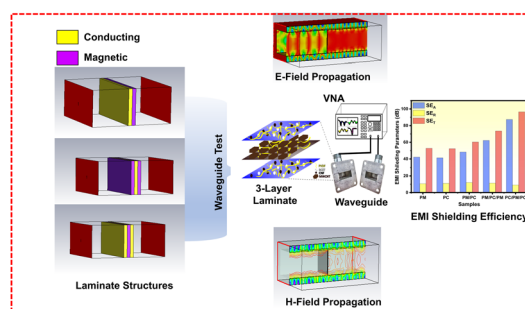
Conducting

Magnetic

Laminate Structures

Waveguide Test

E-Field Propagation

VNA

3-Layer Laminate

Waveguide

H-Field Propagation

$SE_A$
$SE_R$
$SE_T$

EMI Shielding Parameters (dB)

100
80
60
40
20
0

PM PC PM/PC PM/PC/PM PC/PM/PC

Samples

EMI Shielding Efficiency